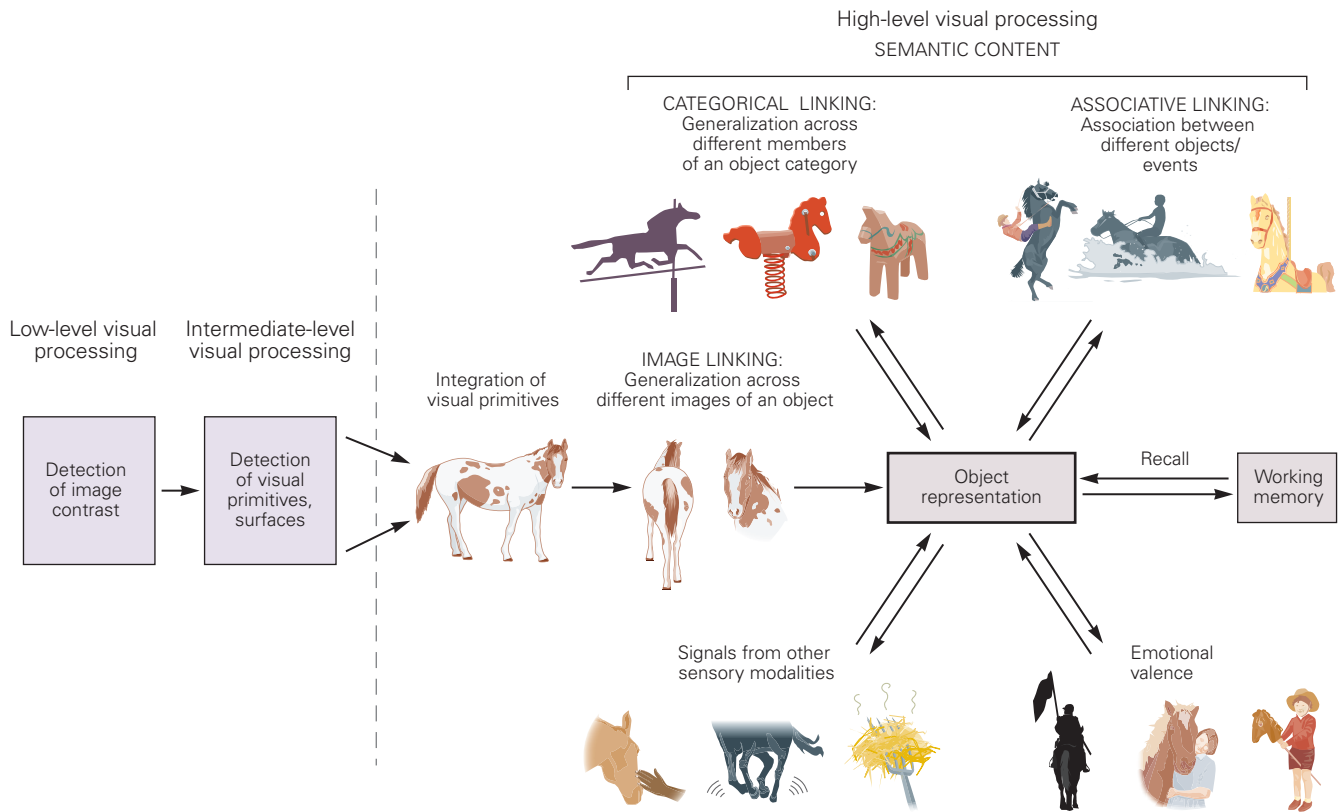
High-level visual processing
SEMANTIC CONTENT

CATEGORICAL LINKING:
Generalization across different members of an object category

ASSOCIATIVE LINKING:
Association between different objects/ events

Low-level visual processing

Intermediate-level visual processing

Integration of visual primitives

IMAGE LINKING:
Generalization across different images of an object

Detection of image contrast

Detection of visual primitives, surfaces

Object representation

Recall

Working memory

Signals from other sensory modalities

Emotional valence